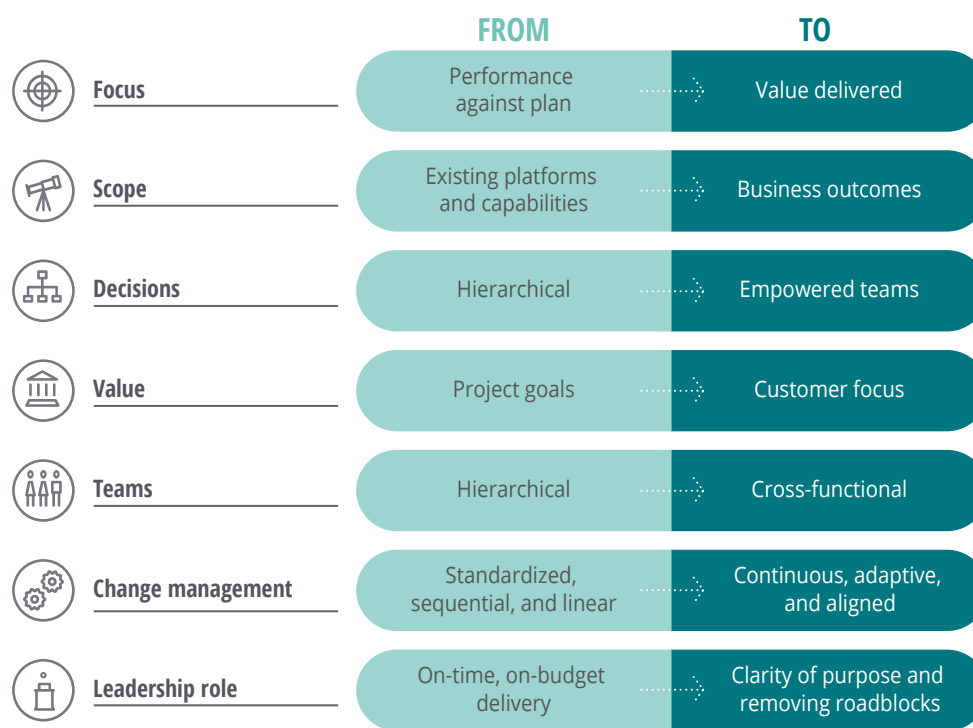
| | FROM | TO |
|---|---|---|
| Focus | Performance against plan | Value delivered |
| Scope | Existing platforms and capabilities | Business outcomes |
| Decisions | Hierarchical | Empowered teams |
| Value | Project goals | Customer focus |
| Teams | Hierarchical | Cross-functional |
| Change management | Standardized, sequential, and linear | Continuous, adaptive, and aligned |
| Leadership role | On-time, on-budget delivery | Clarity of purpose and removing roadblocks |